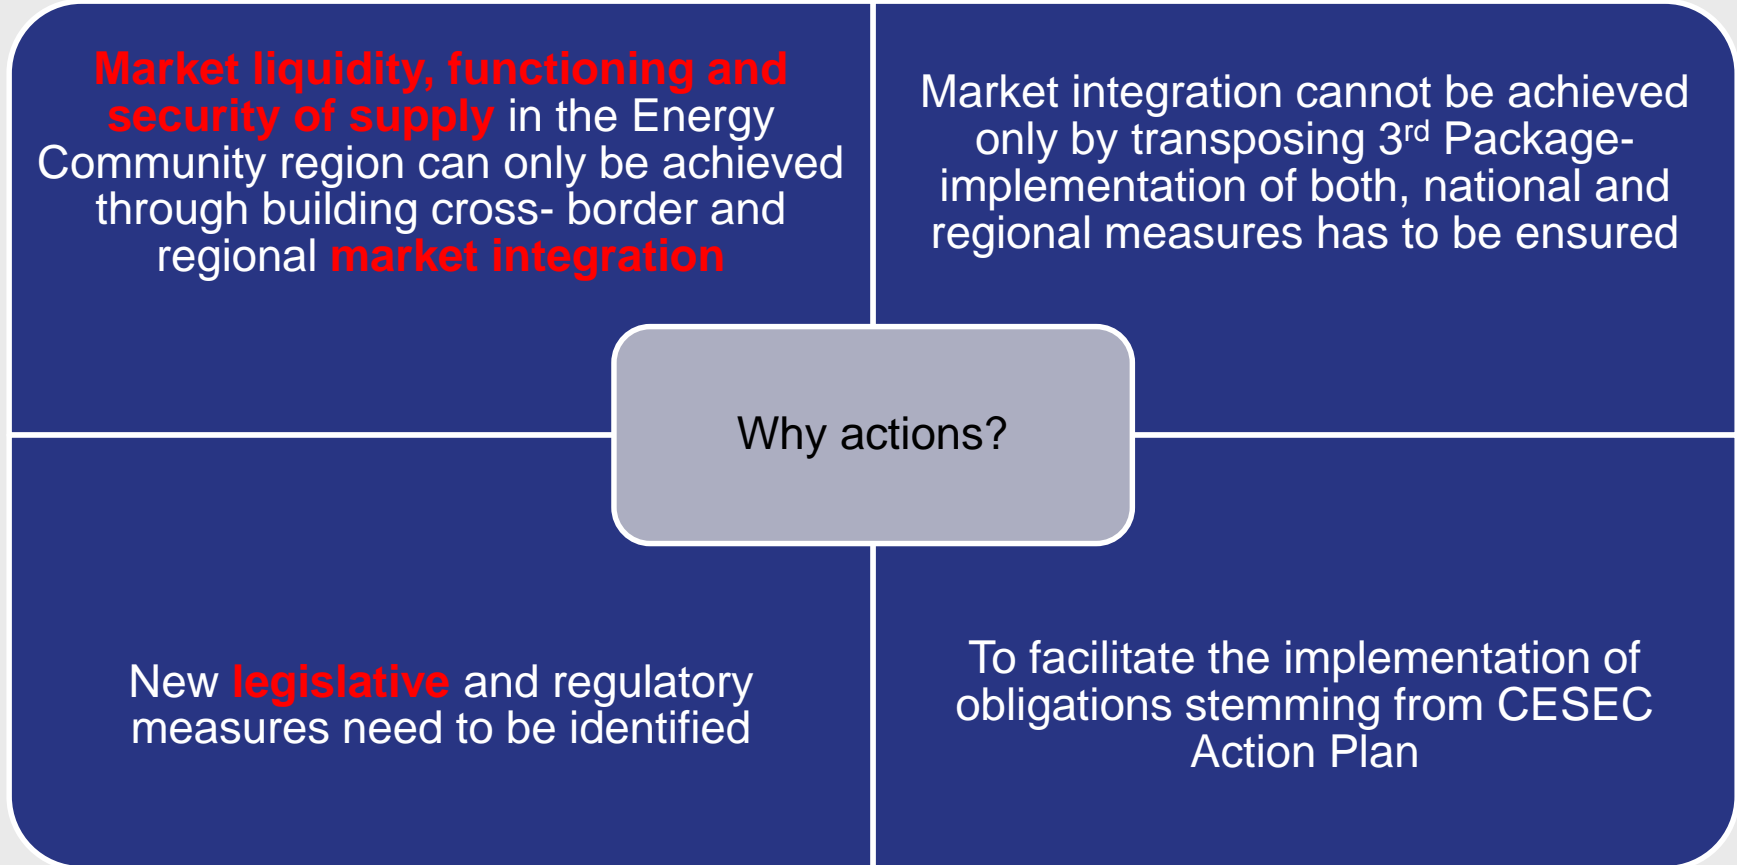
Market liquidity, functioning and security of supply in the Energy Community region can only be achieved through building cross- border and regional market integration

Market integration cannot be achieved only by transposing 3$^{rd}$ Package- implementation of both, national and regional measures has to be ensured

Why actions?

New legislative and regulatory measures need to be identified

To facilitate the implementation of obligations stemming from CESEC Action Plan